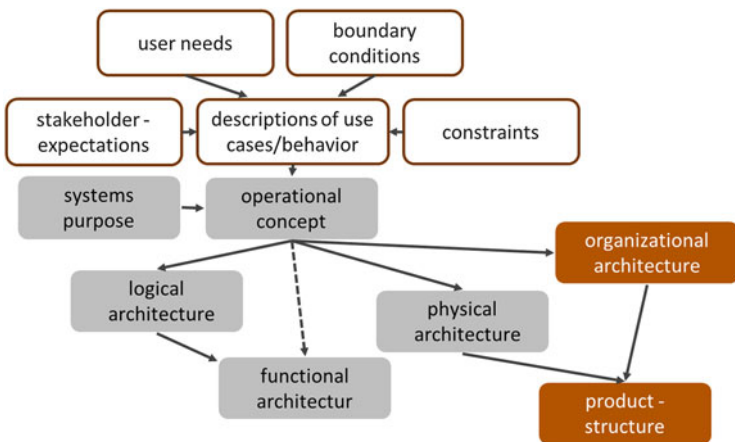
user needs

boundary conditions

stakeholder - expectations

descriptions of use cases/behavior

constraints

systems purpose

operational concept

organizational architecture

logical architecture

physical architecture

functional architectur

product - structure